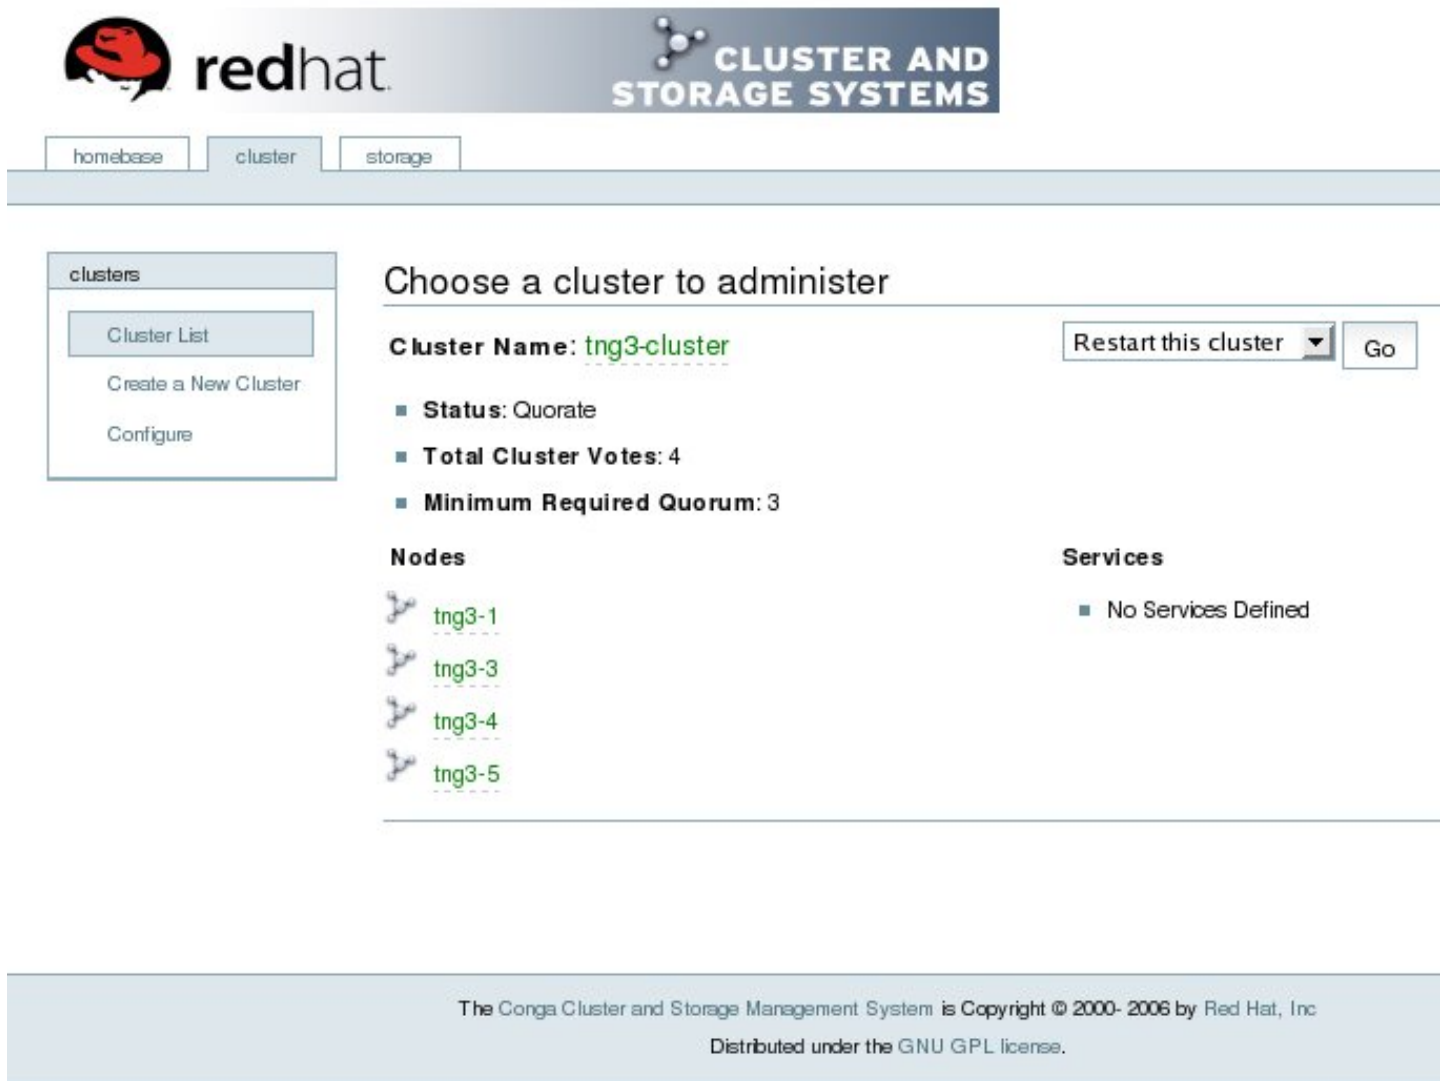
redhat

CLUSTER AND STORAGE SYSTEMS

homebase cluster storage

clusters

Cluster List

Create a New Cluster

Configure

Choose a cluster to administer

Cluster Name: tng3-cluster

Restart this cluster Go

Status: Quorate

Total Cluster Votes: 4

Minimum Required Quorum: 3

Nodes

tng3-1

tng3-3

tng3-4

tng3-5

Services

No Services Defined

The Conga Cluster and Storage Management System is Copyright © 2000- 2006 by Red Hat, Inc

Distributed under the GNU GPL license.